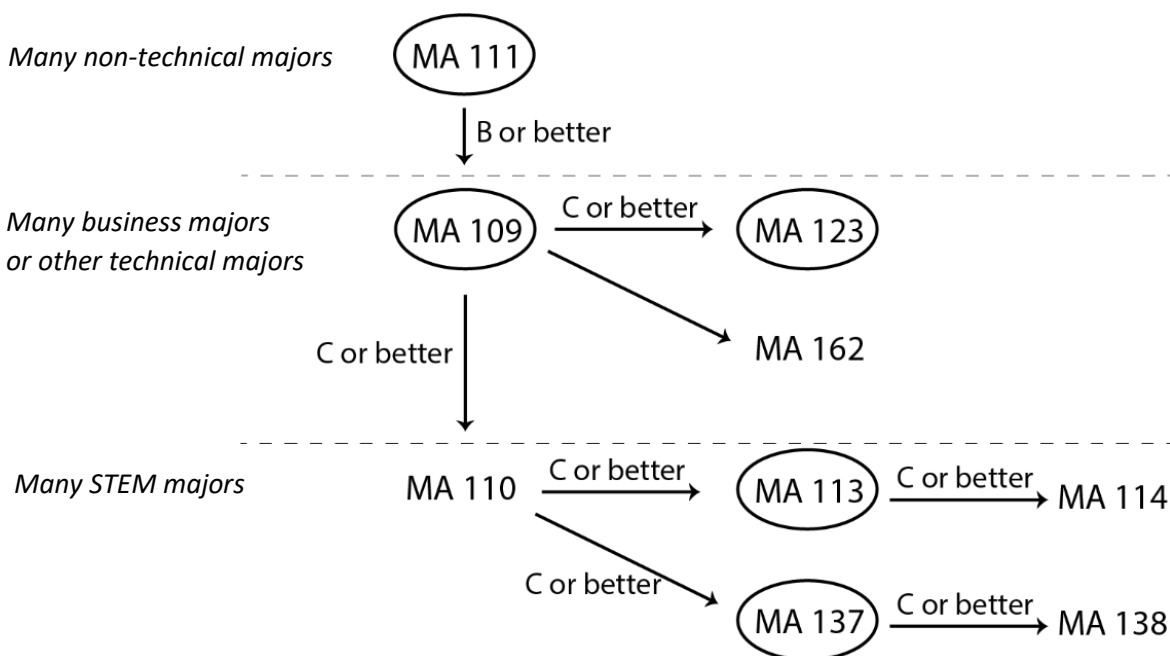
Many non-technical majors

MA 111

B or better

Many business majors or other technical majors

MA 109

C or better

MA 123

MA 162

C or better

Many STEM majors

MA 110

C or better

MA 113

C or better

MA 114

C or better

MA 137

C or better

MA 138